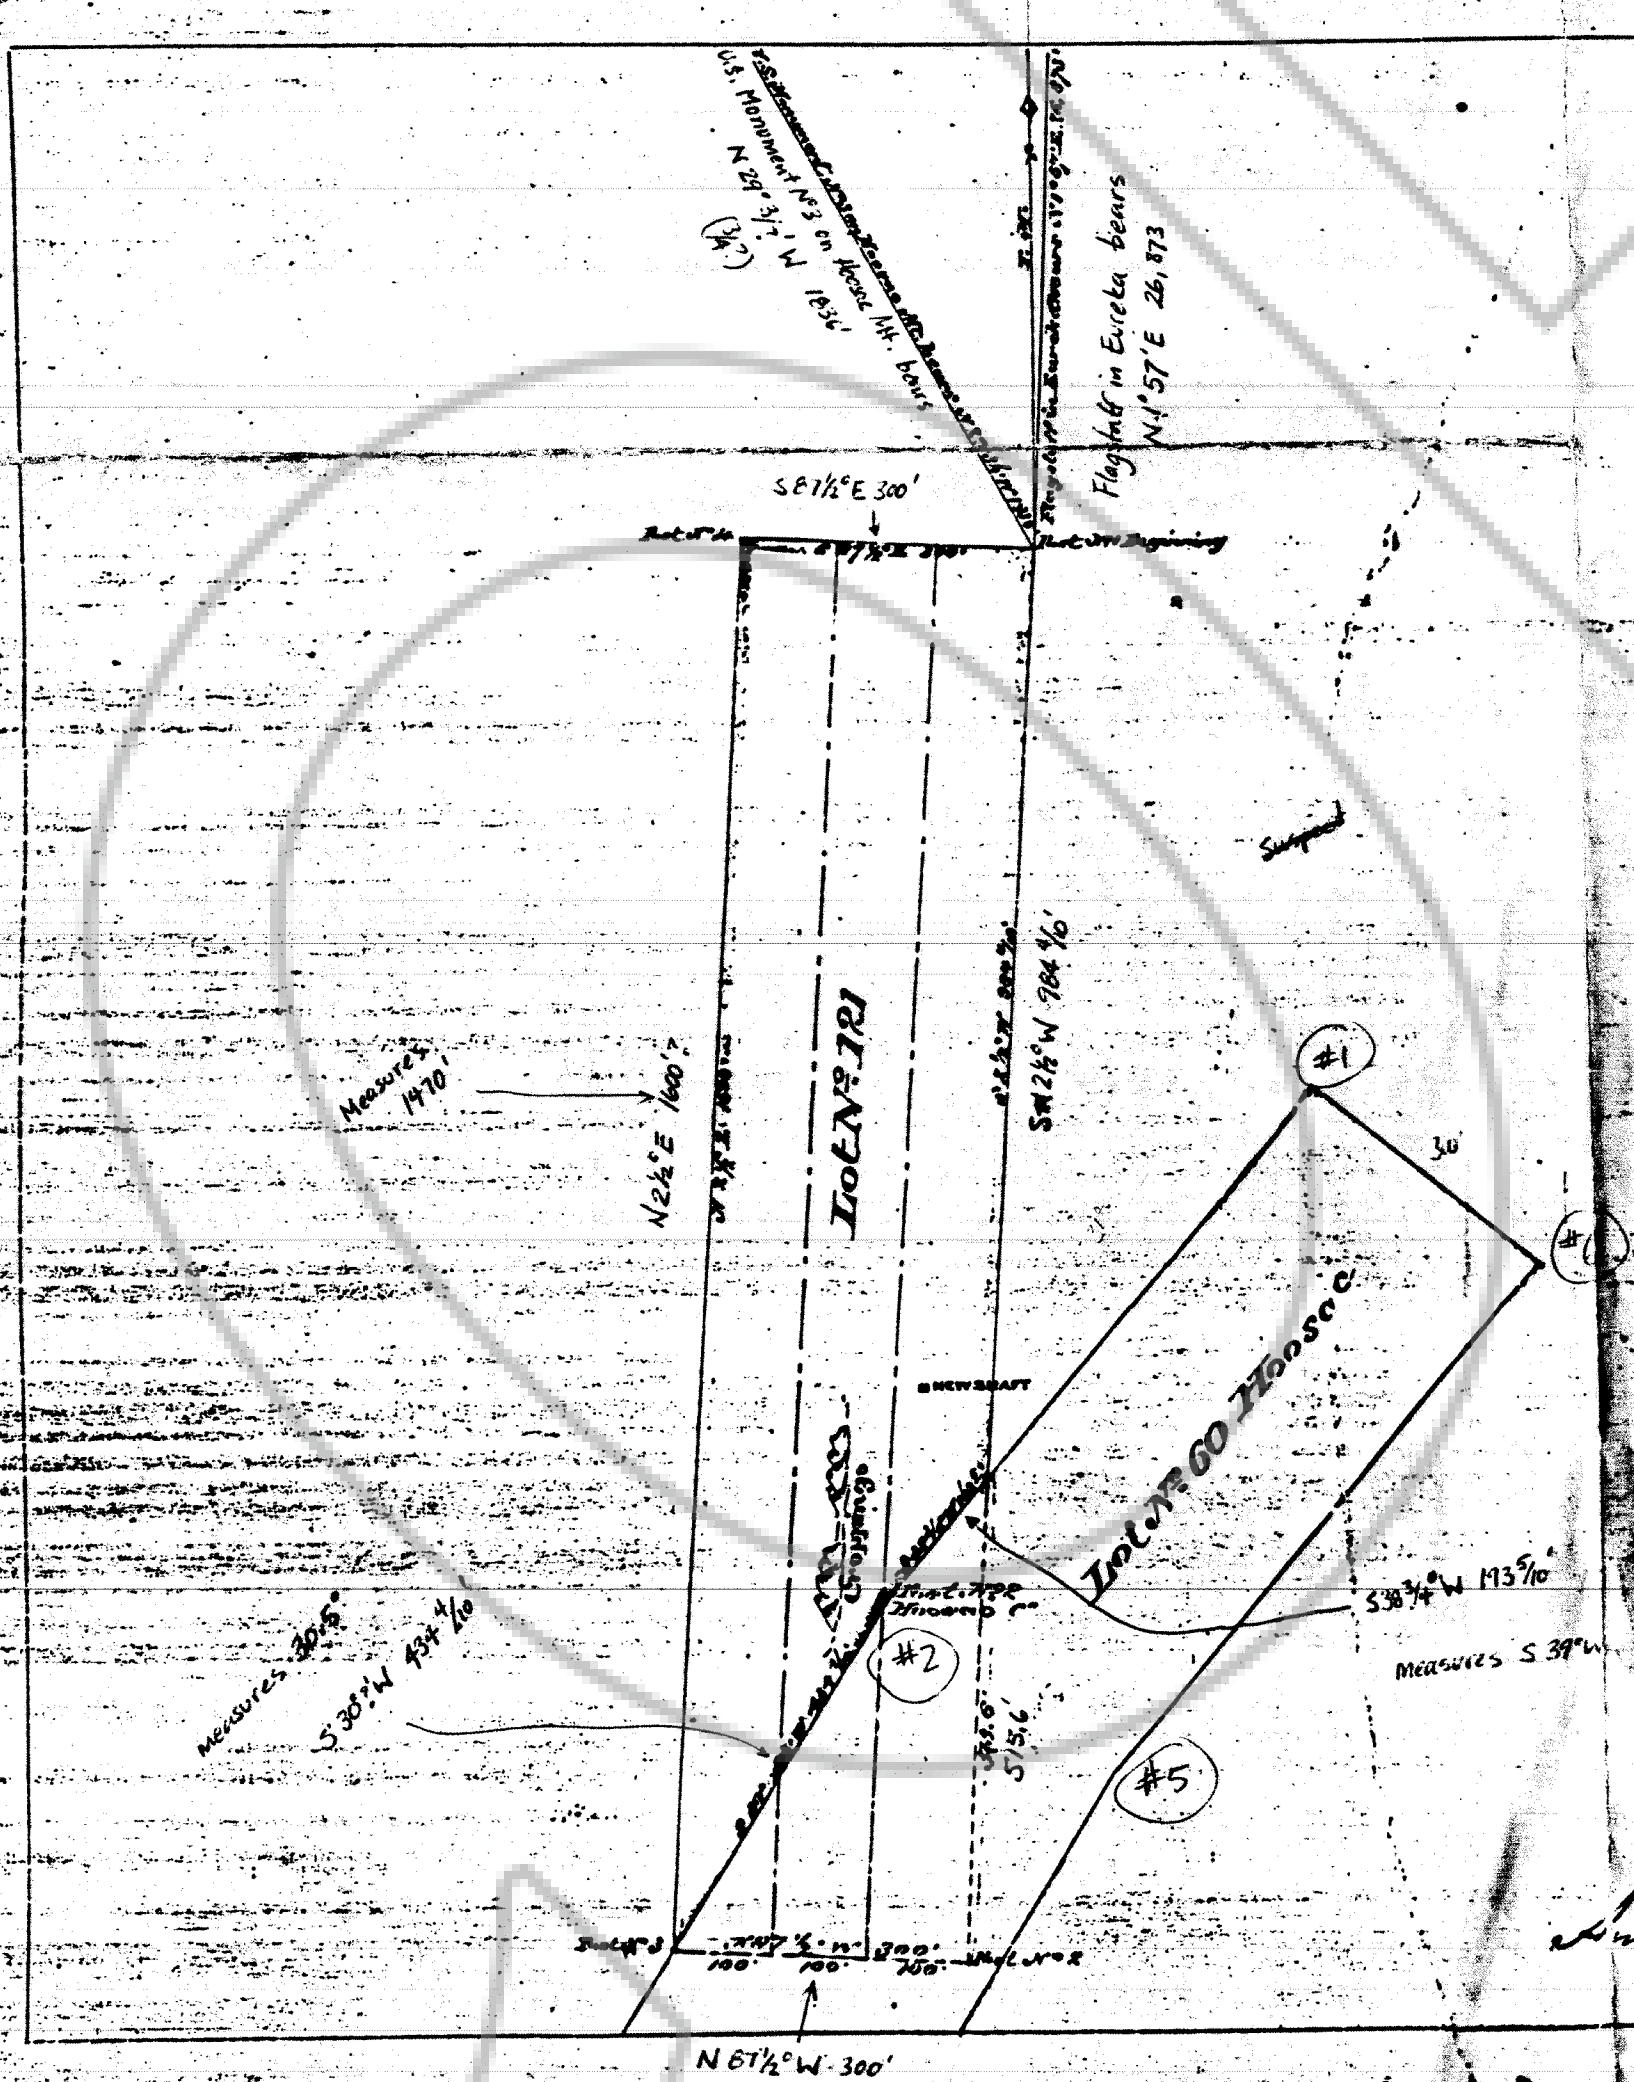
U.S. Monument No 3 on Hoosac Mt. bears N 28° 31½' W 1836'

(3/4)

Flagstaff in Eureka bears N 1° 57' E 26,873

S 87½° E 300'

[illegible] Beginning

Suspect

Measures 1470'

N 2½° E 1600'?

Lot No 121

S 2½° W 984 4/10

#1

30'

#1

Lot No 60 Hoosac

NEW SHAFT

Croppings

S 38¾° W 1135/10'

Measures S 39° W

#2

Measures 301.5'

S 38½° W 434 4/10

515.6'

#5

100'

100'

300'

200'

N 87½° W 300'